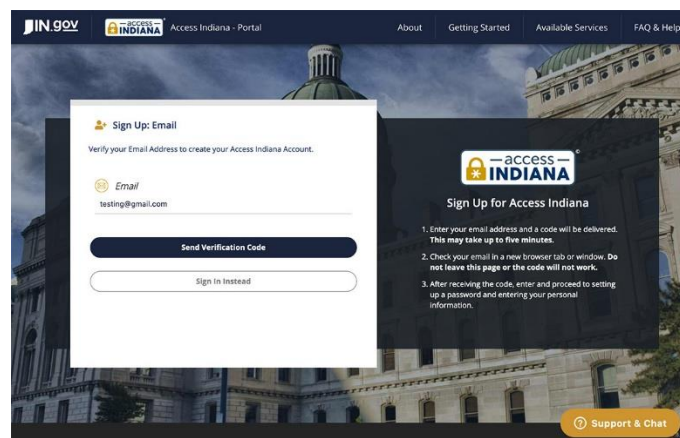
IN.gov

access INDIANA Access Indiana - Portal

About Getting Started Available Services FAQ & Help

Sign Up: Email

Verify your Email Address to create your Access Indiana Account.

Email

testing@gmail.com

Send Verification Code

Sign In Instead

access INDIANA

Sign Up for Access Indiana

1. Enter your email address and a code will be delivered. **This may take up to five minutes.**

2. Check your email in a new browser tab or window. **Do not leave this page or the code will not work.**

3. After receiving the code, enter and proceed to setting up a password and entering your personal information.

Support & Chat